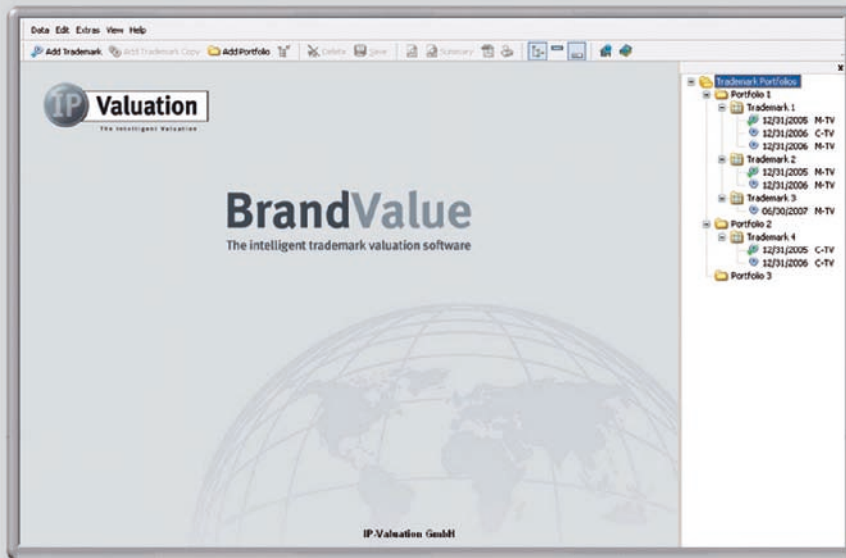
Data Edit Extras View Help

Add Trademark Add Trademark Copy Add Portfolio Delete Save Summary

IP Valuation
The intelligent Valuation

BrandValue
The intelligent trademark valuation software

IP-Valuation GmbH

Trademark Portfolios
Portfolio 1
Trademark 1
12/31/2005 M-TV
12/31/2006 C-TV
12/31/2006 M-TV
Trademark 2
12/31/2005 M-TV
12/31/2006 M-TV
Trademark 3
06/30/2007 M-TV
Portfolio 2
Trademark 4
12/31/2005 C-TV
12/31/2006 C-TV
Portfolio 3